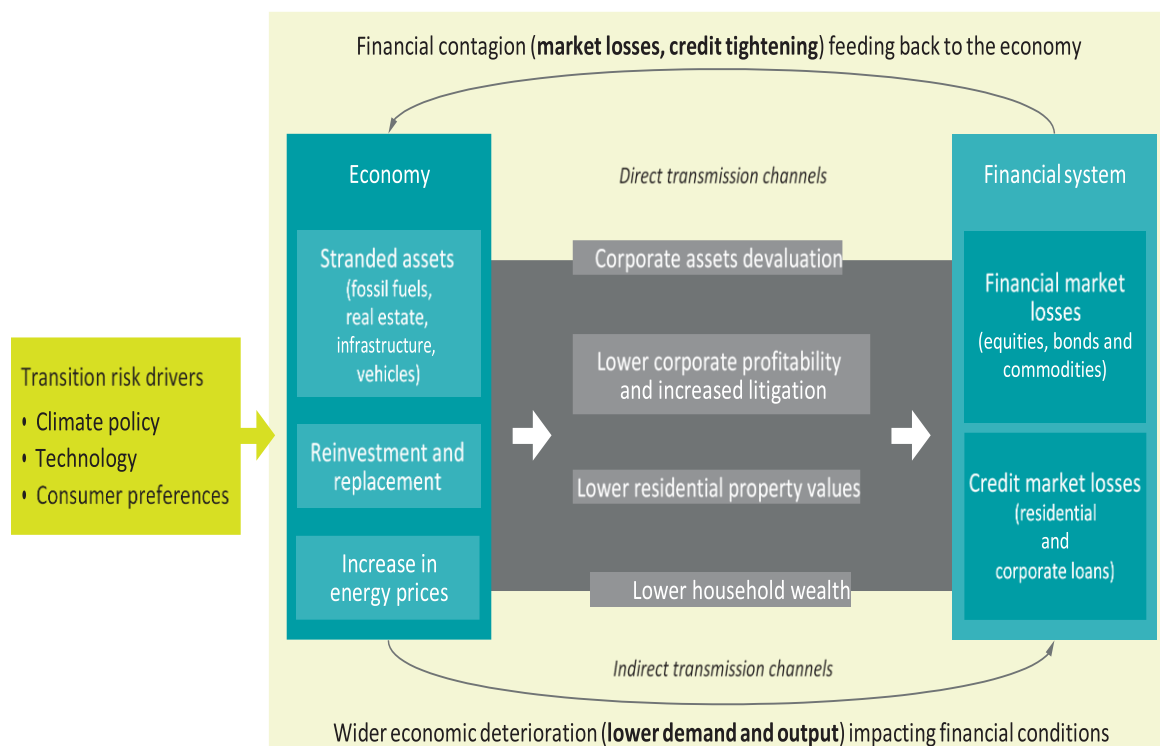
Financial contagion (**market losses, credit tightening**) feeding back to the economy

Transition risk drivers
• Climate policy
• Technology
• Consumer preferences

Economy

Stranded assets (fossil fuels, real estate, infrastructure, vehicles)

Reinvestment and replacement

Increase in energy prices

Direct transmission channels

Corporate assets devaluation

Lower corporate profitability and increased litigation

Lower residential property values

Lower household wealth

Financial system

Financial market losses (equities, bonds and commodities)

Credit market losses (residential and corporate loans)

Indirect transmission channels

Wider economic deterioration (**lower demand and output**) impacting financial conditions